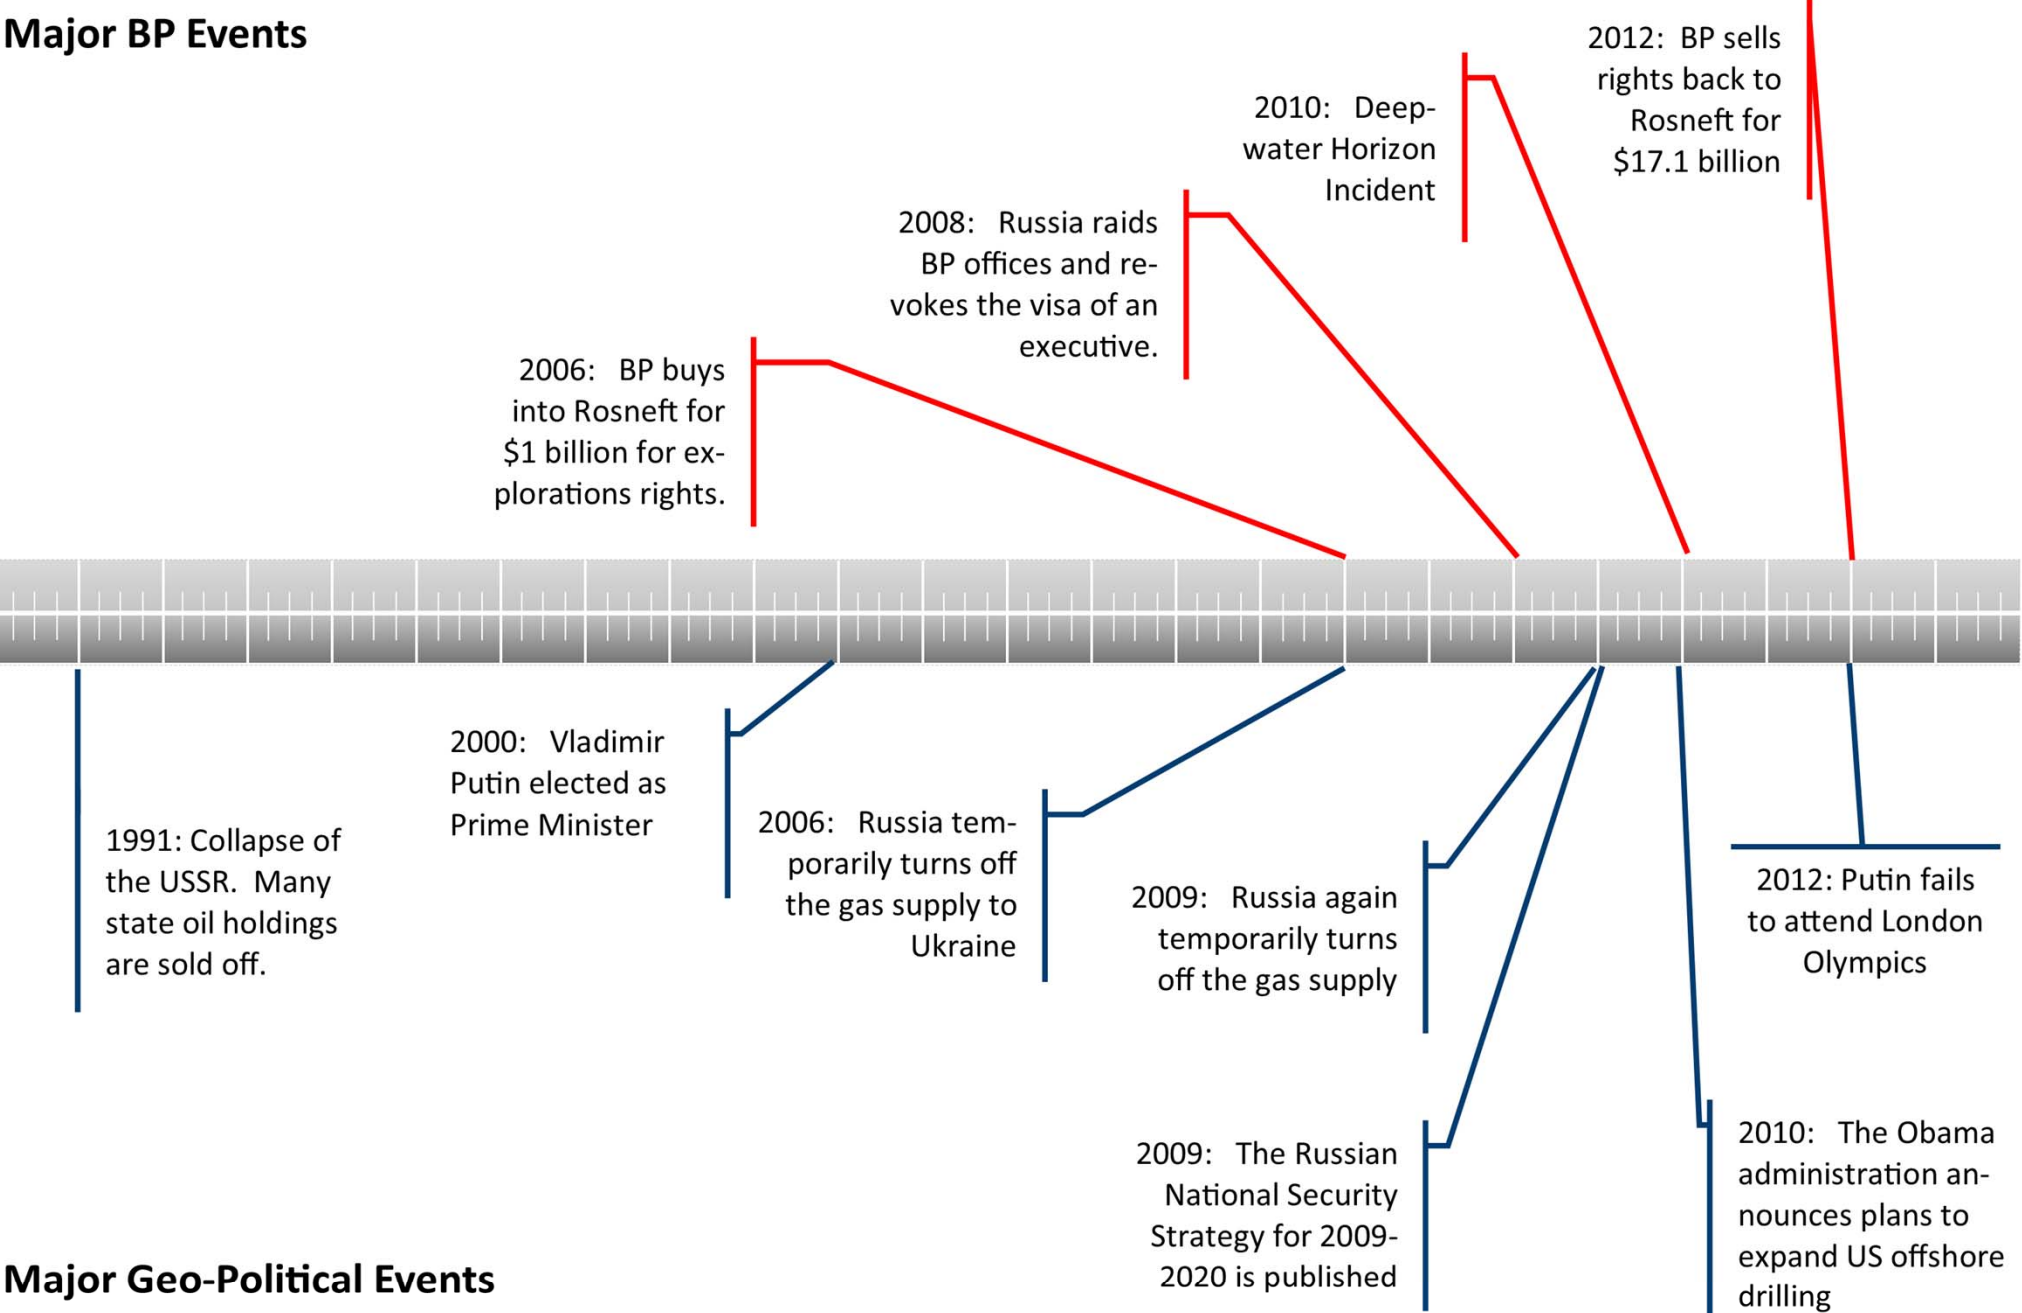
Major BP Events

2006: BP buys into Rosneft for $1 billion for explorations rights.

2008: Russia raids BP offices and revokes the visa of an executive.

2010: Deepwater Horizon Incident

2012: BP sells rights back to Rosneft for $17.1 billion

1991: Collapse of the USSR. Many state oil holdings are sold off.

2000: Vladimir Putin elected as Prime Minister

2006: Russia temporarily turns off the gas supply to Ukraine

2009: Russia again temporarily turns off the gas supply

2009: The Russian National Security Strategy for 2009-2020 is published

2010: The Obama administration announces plans to expand US offshore drilling

2012: Putin fails to attend London Olympics

Major Geo-Political Events